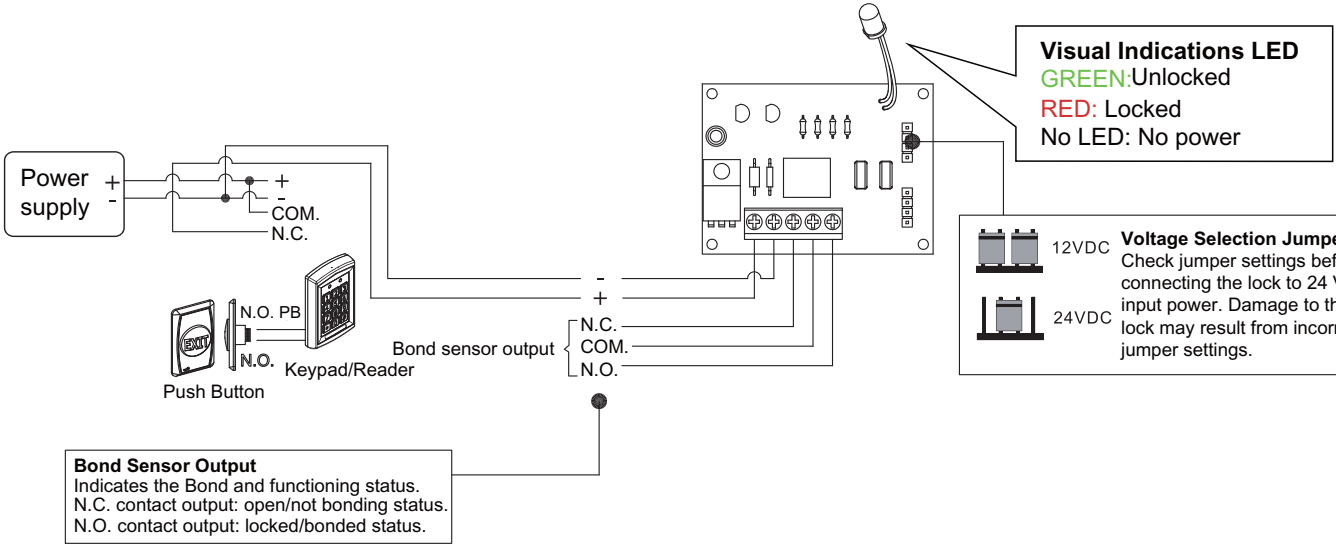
Visual Indications LED
GREEN:Unlocked
RED: Locked
No LED: No power

Power supply
+
-
+
-
COM.
N.C.

-
+

N.O. PB
N.O.
Push Button
Keypad/Reader

Bond sensor output
N.C.
COM.
N.O.

12VDC
24VDC
Voltage Selection Jumpe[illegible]
Check jumper settings bef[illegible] connecting the lock to 24 V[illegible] input power. Damage to th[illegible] lock may result from incorr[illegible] jumper settings.

Bond Sensor Output
Indicates the Bond and functioning status.
N.C. contact output: open/not bonding status.
N.O. contact output: locked/bonded status.